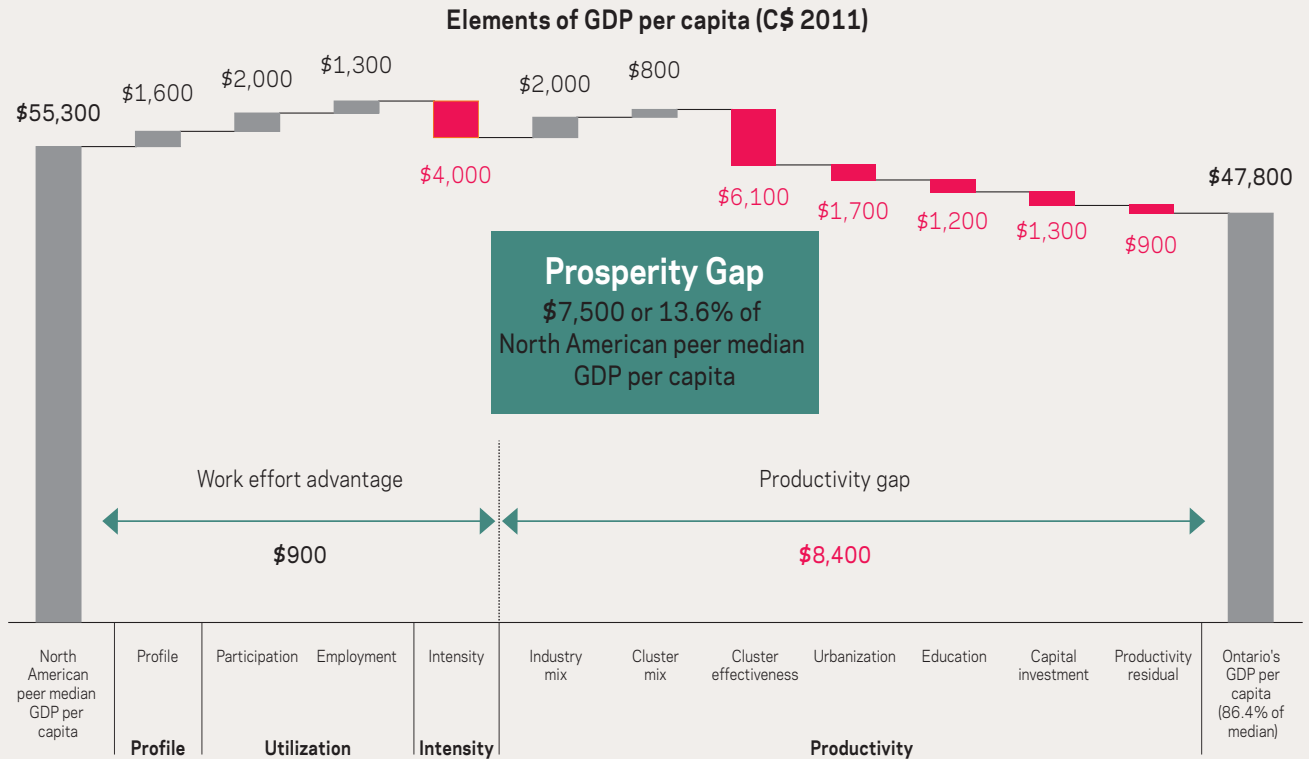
Elements of GDP per capita (C$ 2011)

$55,300

$1,600

$2,000

$1,300

$4,000

$2,000

$800

$6,100

$1,700

$1,200

$1,300

$900

$47,800

Prosperity Gap
$7,500 or 13.6% of North American peer median GDP per capita

Work effort advantage

$900

Productivity gap

$8,400

North American peer median GDP per capita

Profile

Participation

Employment

Intensity

Industry mix

Cluster mix

Cluster effectiveness

Urbanization

Education

Capital investment

Productivity residual

Ontario's GDP per capita (86.4% of median)

Profile

Utilization

Intensity

Productivity